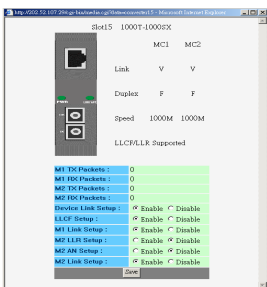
http://202.52.107.29/cgi-bin/webs.cgi?device.converter15 - Microsoft Internet Explorer

Slot15 1000T-1000SX

MC1 MC2

Link V V

Duplex F F

Speed 1000M 1000M

LLCF/LLR Supported

| M1 TX Packets : | 0 |
|---|---|
| M1 RX Packets : | 0 |
| M2 TX Packets : | 0 |
| M2 RX Packets : | 0 |
| Device Link Setup : | Enable Disable |
| LLCF Setup : | Enable Disable |
| M1 Link Setup : | Enable Disable |
| M2 LLR Setup : | Enable Disable |
| M2 AN Setup : | Enable Disable |
| M2 Link Setup : | Enable Disable |

Save